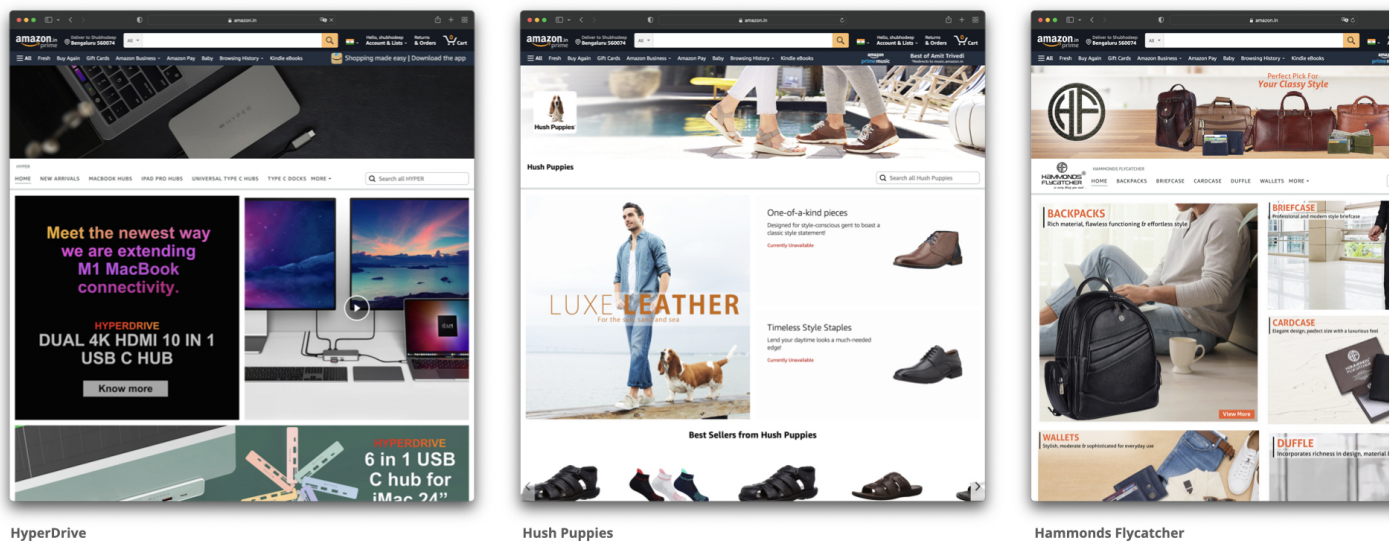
amazon.in

amazon.in prime
Deliver to Shubhdeep Bengaluru 560074
All
Hello, shubhdeep Account & Lists
Returns & Orders
Cart

All Fresh Buy Again Gift Cards Amazon Business Amazon Pay Baby Browsing History Kindle eBooks
Shopping made easy | Download the app

HYPER
HOME NEW ARRIVALS MACBOOK HUBS IPAD PRO HUBS UNIVERSAL TYPE C HUBS TYPE C DOCKS MORE
Search all HYPER

Meet the newest way we are extending M1 MacBook connectivity.
HYPERDRIVE
DUAL 4K HDMI 10 IN 1 USB C HUB
Know more

HYPERDRIVE
6 in 1 USB C hub for iMac 24"

HyperDrive

amazon.in

amazon.in prime
Deliver to Shubhdeep Bengaluru 560074
All
Hello, shubhdeep Account & Lists
Returns & Orders
Cart

All Fresh Buy Again Gift Cards Amazon Business Amazon Pay Baby Browsing History Kindle eBooks
Best of Amit Trivedi

Hush Puppies
Hush Puppies
Search all Hush Puppies

LUXE LEATHER
For the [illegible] and sea

One-of-a-kind pieces
Designed for style-conscious gent to boast a classic style statement!
Currently Unavailable

Timeless Style Staples
Lend your daytime looks a much-needed edge!
Currently Unavailable

Best Sellers from Hush Puppies

Hush Puppies

amazon.in

amazon.in prime
Deliver to Shubhdeep Bengaluru 560074
All

All Fresh Buy Again Gift Cards Amazon Business Amazon Pay Baby Browsing History Kindle eBooks

Perfect Pick For
Your Classy Style

HAMMONDS FLYCATCHER
HAMMONDS FLYCATCHER
HOME BACKPACKS BRIEFCASE CARDCASE DUFFLE WALLETS MORE

BACKPACKS
Rich material, flawless functioning & effortless style
View More

BRIEFCASE
Professional and modern style briefcase

CARDCASE
Elegant design, perfect size with a luxurious feel

WALLETS
Stylish, moderate & sophisticated for everyday use

DUFFLE
Incorporates richness in design, materi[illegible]

Hammonds Flycatcher